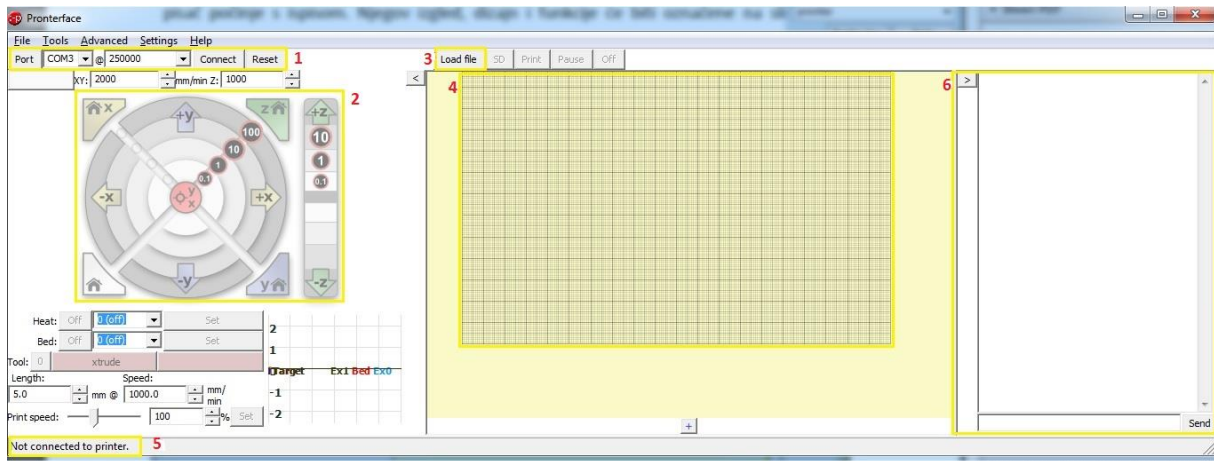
Pronterface

File Tools Advanced Settings Help

Port COM3 @ 250000 Connect Reset 1

XY: 2000 mm/min Z: 1000

2

3 Load file SD Print Pause Off

4

6 >

<

100
10
1
0.1

+y
-y
-x
+x
+z
-z
10
1
0.1

Heat: Off 0 (off) Set
Bed: Off 0 (off) Set
Tool: 0 xtrude
Length: Speed:
5.0 mm @ 1000.0 mm/min
Print speed: 100 % Set

2
1
0 Target Ex1 Bed Ex0
-1
-2

+

Send

Not connected to printer. 5